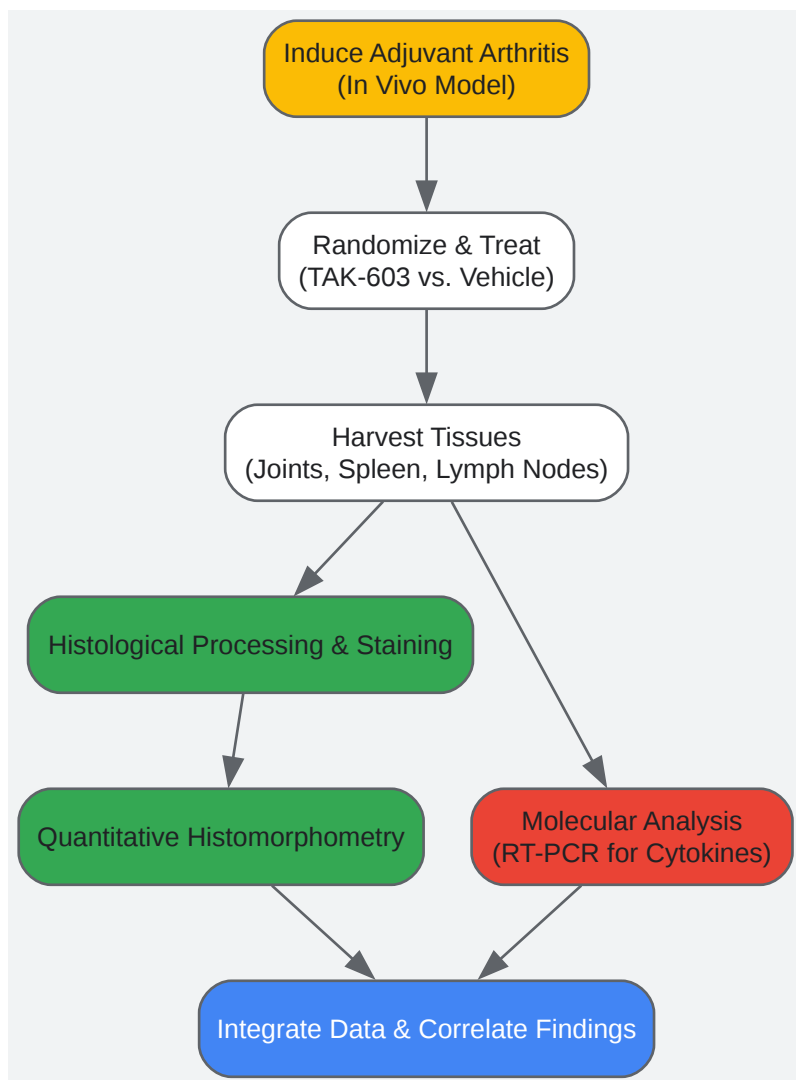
Induce Adjuvant Arthritis
(In Vivo Model)

Randomize & Treat
(TAK-603 vs. Vehicle)

Harvest Tissues
(Joints, Spleen, Lymph Nodes)

Histological Processing & Staining

Quantitative Histomorphometry

Molecular Analysis
(RT-PCR for Cytokines)

Integrate Data & Correlate Findings